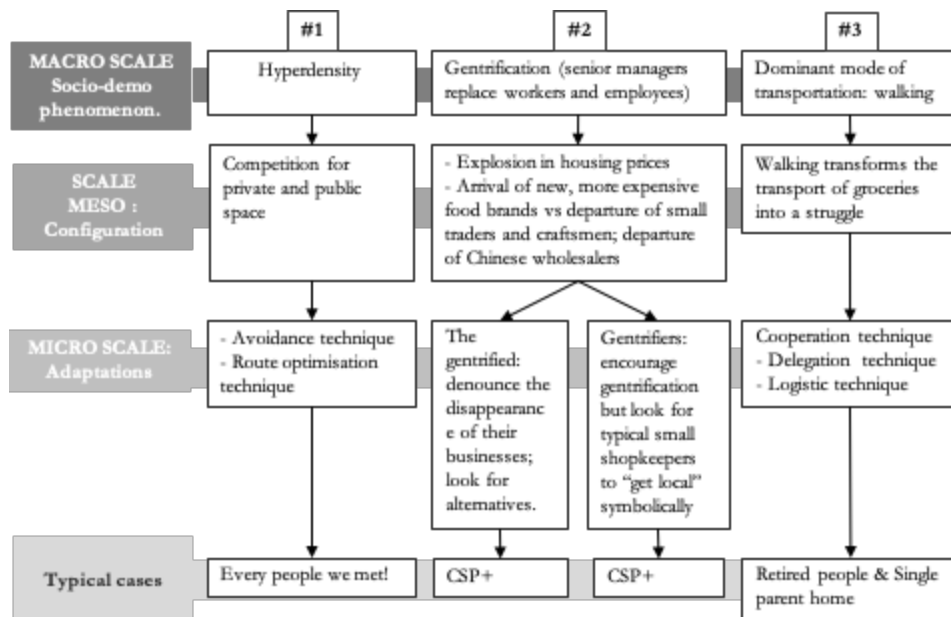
#1

#2

#3

MACRO SCALE Socio-demo phenomenon.

Hyperdensity

Gentrification (senior managers replace workers and employees)

Dominant mode of transportation: walking

SCALE MESO : Configuration

Competition for private and public space

- Explosion in housing prices
- Arrival of new, more expensive food brands vs departure of small traders and craftsmen; departure of Chinese wholesalers

Walking transforms the transport of groceries into a struggle

MICRO SCALE: Adaptations

- Avoidance technique
- Route optimisation technique

The gentrified: denounce the disappearance of their businesses; look for alternatives.

Gentrifiers: encourage gentrification but look for typical small shopkeepers to "get local" symbolically

Cooperation technique
- Delegation technique
- Logistic technique

Typical cases

Every people we met!

CSP+

CSP+

Retired people & Single parent home